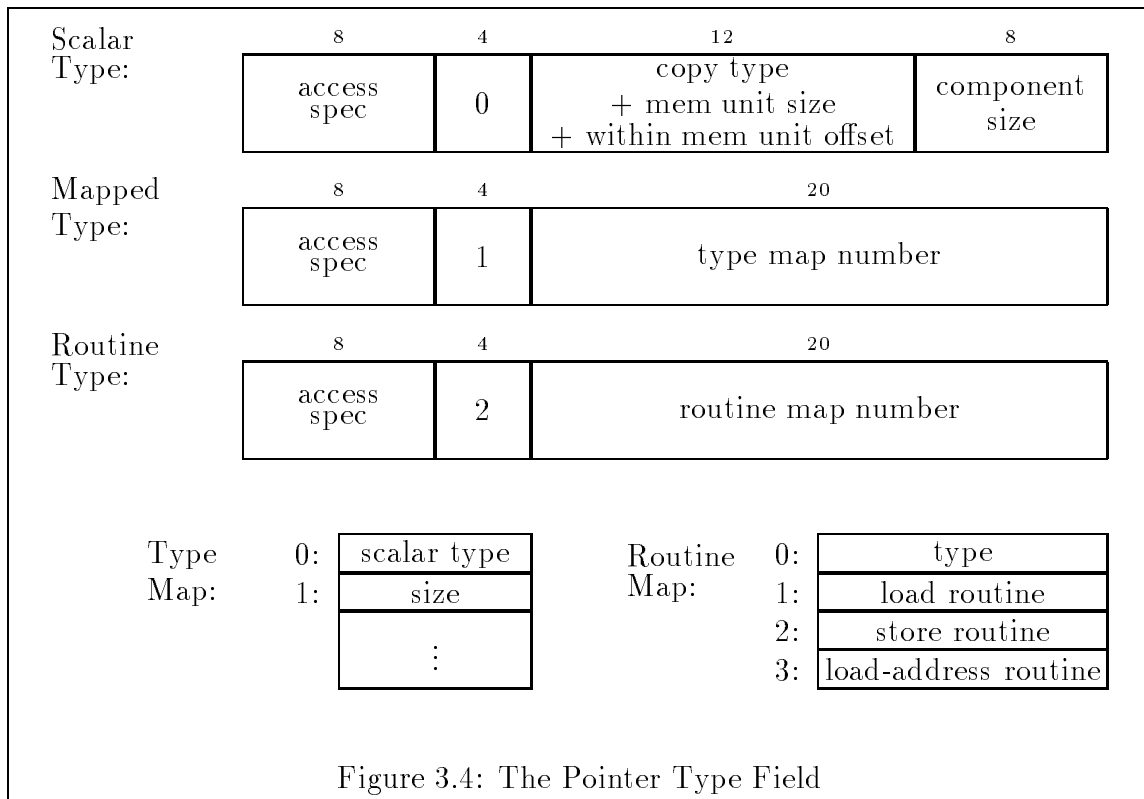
Scalar Type:

| 8 | 4 | 12 | 8 |
|---|---|---|---|
| access spec | 0 | copy type + mem unit size + within mem unit offset | component size |

Mapped Type:

| 8 | 4 | 20 |
|---|---|---|
| access spec | 1 | type map number |

Routine Type:

| 8 | 4 | 20 |
|---|---|---|
| access spec | 2 | routine map number |

Type Map:

| | |
|---|---|
| 0: | scalar type |
| 1: | size |
| | $\vdots$ |

Routine Map:

| | |
|---|---|
| 0: | type |
| 1: | load routine |
| 2: | store routine |
| 3: | load-address routine |

Figure 3.4: The Pointer Type Field